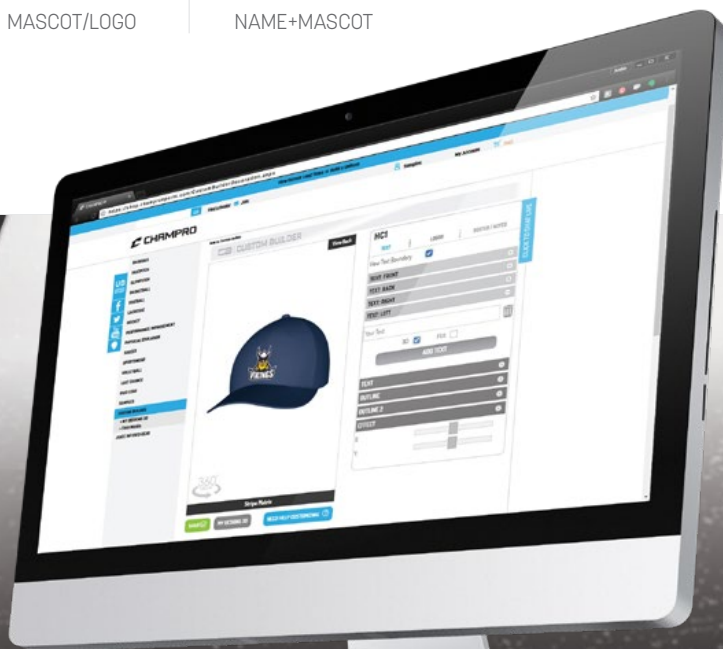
MASCOT/LOGO

NAME+MASCOT

CHAMPRO

CUSTOM BUILDER

View Back

HC1

TEXT

LOGOS

ROSTER / NOTES

View Text Boundary

TEXT FRONT

TEXT BACK

TEXT RIGHT

TEXT LEFT

ADD TEXT

TEXT

OUTLINE

OUTLINE 2

EFFECT

Stripe Matrix

NEED HELP CUSTOMIZING

CLICK TO CHAT LIVE